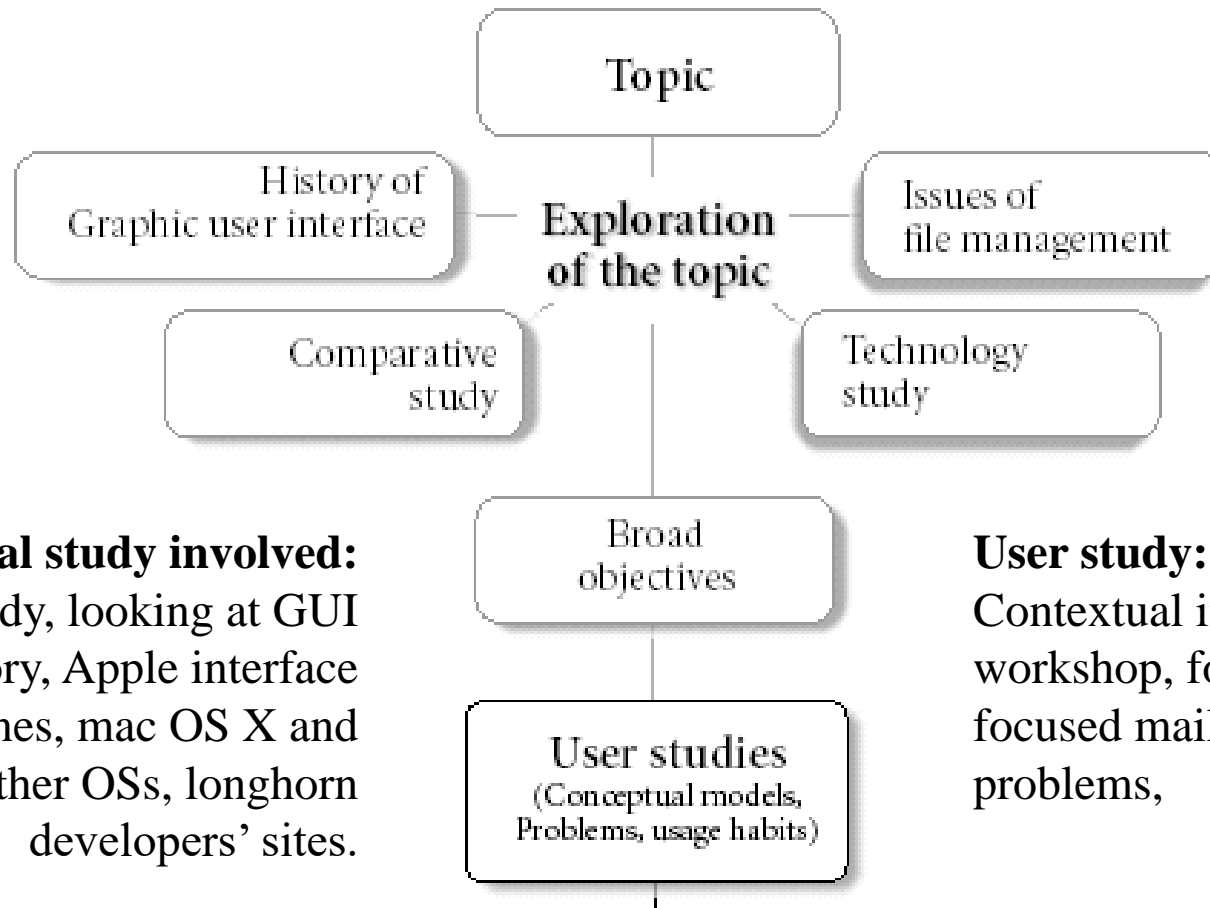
Topic

History of Graphic user interface

Exploration of the topic

Issues of file management

Comparative study

Technology study

Broad objectives

User studies (Conceptual models, Problems, usage habits)

al study involved:
dy, looking at GUI
ory, Apple interface
nes, mac OS X and
ther OSs, longhorn
developers' sites.

User study:
Contextual i
workshop, fo
focused mai
problems,